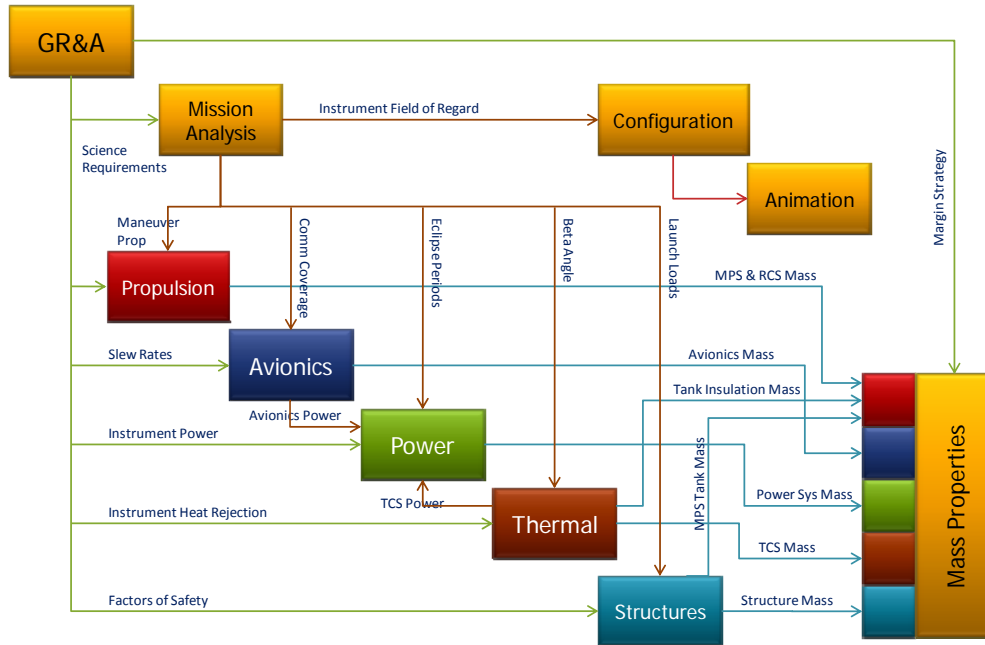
GR&A

Mission Analysis

Instrument Field of Regard

Configuration

Science Requirements

Animation

Margin Strategy

Maneuver Prop

Comm Coverage

Eclipse Periods

Beta Angle

Launch Loads

Propulsion

MPS & RCS Mass

Slew Rates

Avionics

Avionics Mass

Tank Insulation Mass

Avionics Power

Instrument Power

Power

MPS Tank Mass

Power Sys Mass

TCS Power

Instrument Heat Rejection

Thermal

TCS Mass

Mass Properties

Factors of Safety

Structures

Structure Mass